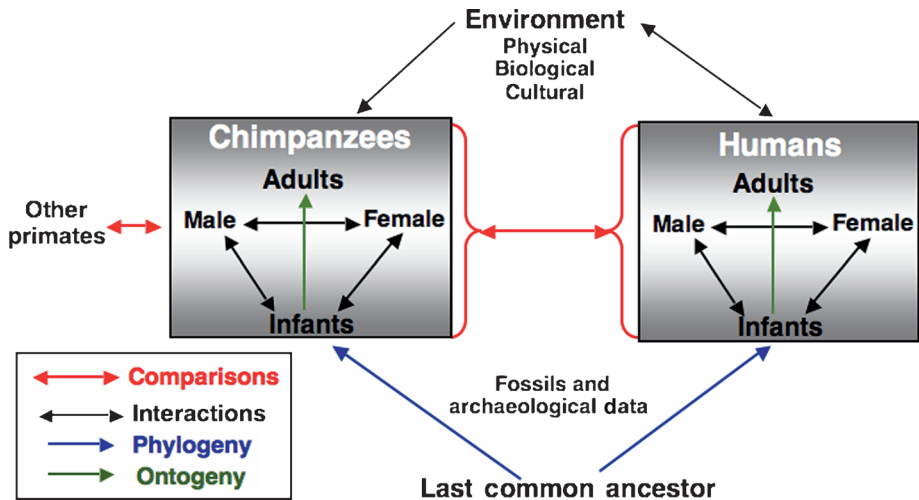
Environment
Physical
Biological
Cultural

Chimpanzees
Adults
Male
Female
Infants

Humans
Adults
Male
Female
Infants

Other primates

Comparisons
Interactions
Phylogeny
Ontogeny

Fossils and archaeological data

Last common ancestor